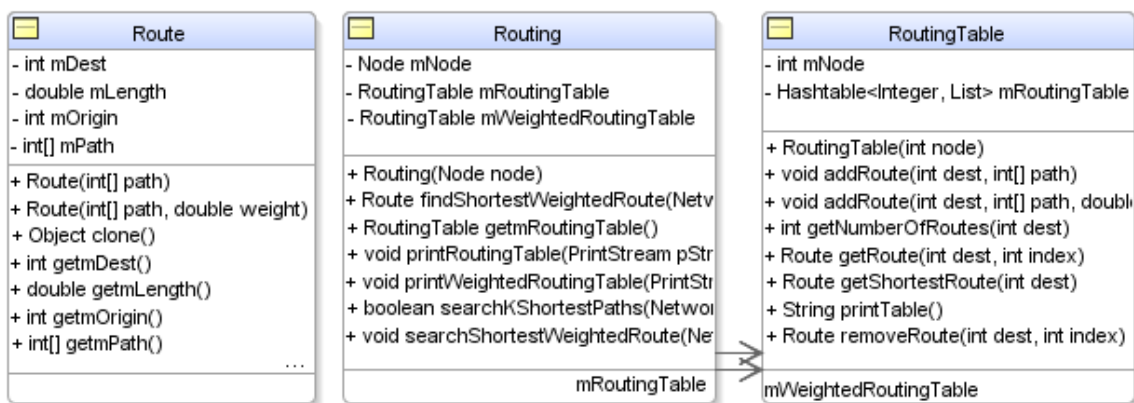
Route

- int mDest
- double mLength
- int mOrigin
- int[] mPath

+ Route(int[] path)
+ Route(int[] path, double weight)
+ Object clone()
+ int getmDest()
+ double getmLength()
+ int getmOrigin()
+ int[] getmPath()
...

Routing

- Node mNode
- RoutingTable mRoutingTable
- RoutingTable mWeightedRoutingTable

+ Routing(Node node)
+ Route findShortestWeightedRoute(Netv
+ RoutingTable getmRoutingTable()
+ void printRoutingTable(PrintStream pStr
+ void printWeightedRoutingTable(PrintStr
+ boolean searchKShortestPaths(Networ
+ void searchShortestWeightedRoute(Ne

mRoutingTable

RoutingTable

- int mNode
- Hashtable<Integer, List> mRoutingTable

+ RoutingTable(int node)
+ void addRoute(int dest, int[] path)
+ void addRoute(int dest, int[] path, doubl
+ int getNumberOfRoutes(int dest)
+ Route getRoute(int dest, int index)
+ Route getShortestRoute(int dest)
+ String printTable()
+ Route removeRoute(int dest, int index)

mWeightedRoutingTable